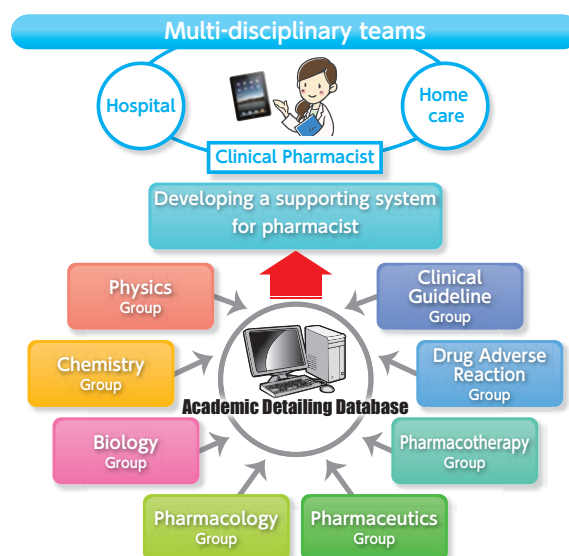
Multi-disciplinary teams

Hospital

Home care

Clinical Pharmacist

Developing a supporting system for pharmacist

Physics Group

Chemistry Group

Biology Group

Pharmacology Group

Clinical Guideline Group

Drug Adverse Reaction Group

Pharmacotherapy Group

Pharmaceutics Group

Academic Detailing Database